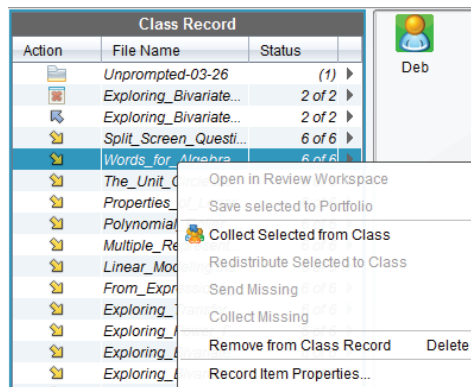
Class Record

| Action | File Name | Status |
|---|---|---|
| | Unprompted-03-26 | (1) |
| | Exploring_Bivariate... | 2 of 2 |
| | Exploring_Bivariate... | 2 of 2 |
| | Split_Screen_Questi... | 6 of 6 |
| | Words_for_Algebra... | 6 of 6 |
| | The_Unit_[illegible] | |
| | Properties_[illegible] | |
| | Polynomial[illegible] | |
| | Multiple_Re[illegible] | |
| | Linear_Modeli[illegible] | |
| | From_Expres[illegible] | |
| | Exploring_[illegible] | |
| | Exploring_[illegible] | |
| | Exploring_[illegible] | |
| | Exploring_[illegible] | |

Deb

Open in Review Workspace
Save selected to Portfolio
Collect Selected from Class
Redistribute Selected to Class
Send Missing
Collect Missing
Remove from Class Record Delete
Record Item Properties...